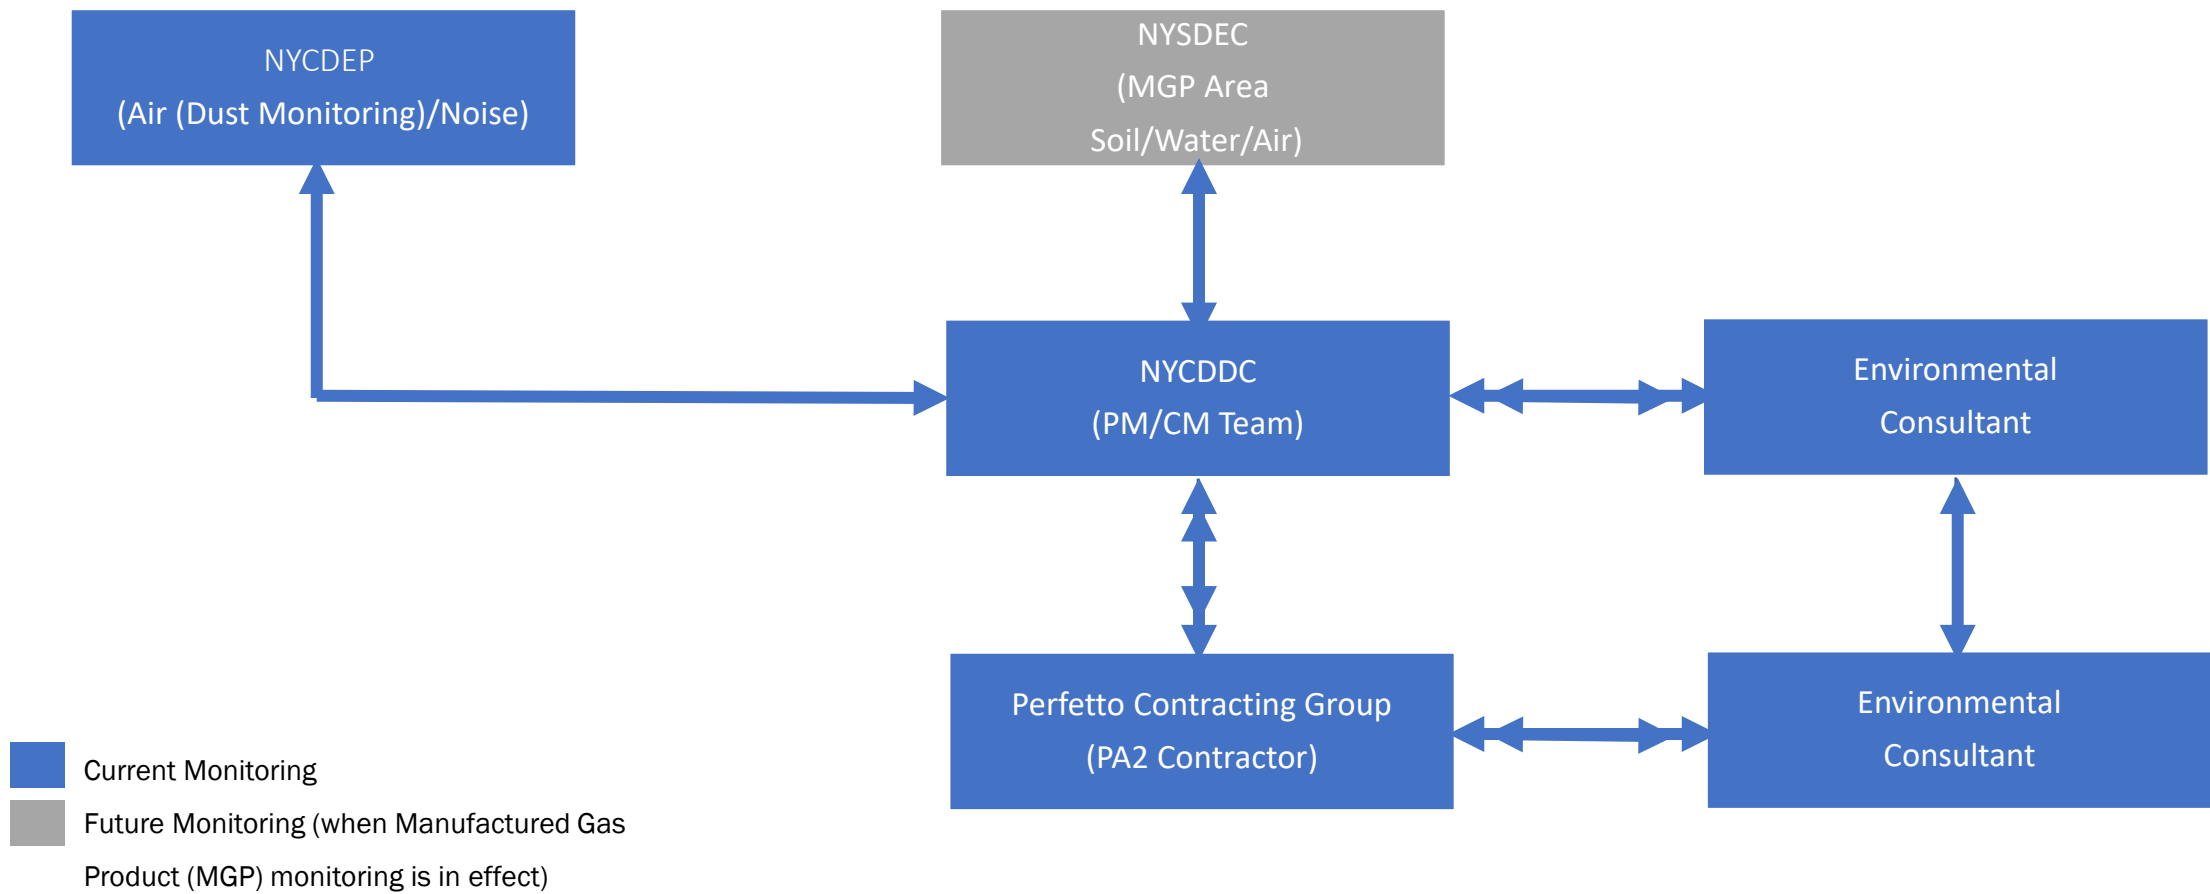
NYCDEP
(Air (Dust Monitoring)/Noise)

NYSDEC
(MGP Area
Soil/Water/Air)

NYCDDC
(PM/CM Team)

Environmental
Consultant

Perfetto Contracting Group
(PA2 Contractor)

Environmental
Consultant

Current Monitoring

Future Monitoring (when Manufactured Gas Product (MGP) monitoring is in effect)